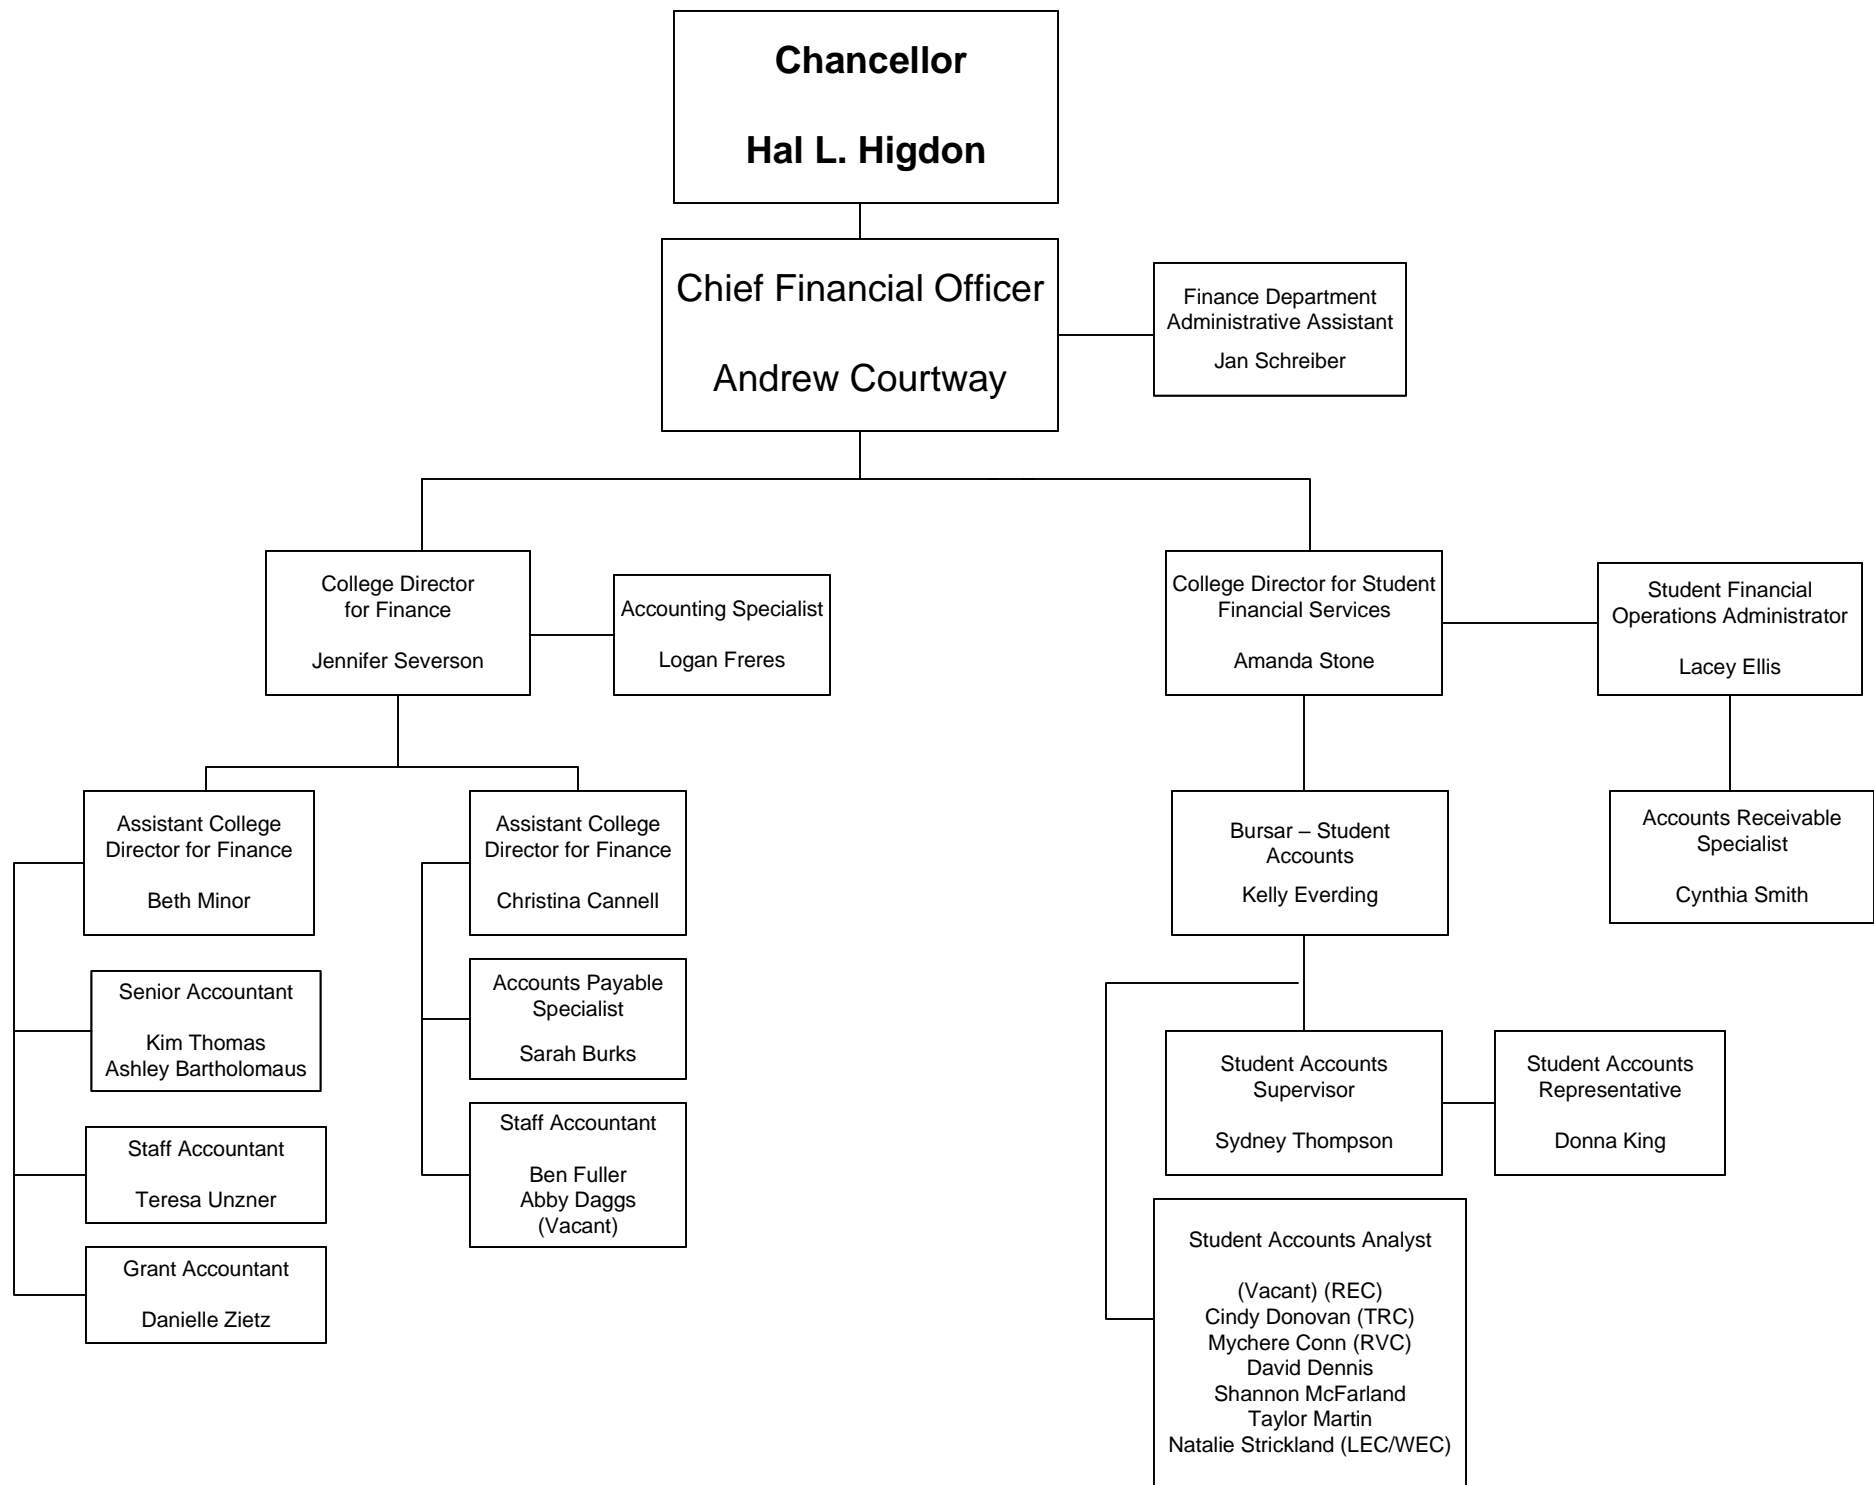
Chancellor

Hal L. Higdon

Chief Financial Officer

Andrew Courtway

Finance Department Administrative Assistant

Jan Schreiber

College Director for Finance

Jennifer Severson

Accounting Specialist

Logan Freres

College Director for Student Financial Services

Amanda Stone

Student Financial Operations Administrator

Lacey Ellis

Assistant College Director for Finance

Beth Minor

Assistant College Director for Finance

Christina Cannell

Bursar – Student Accounts

Kelly Everding

Accounts Receivable Specialist

Cynthia Smith

Senior Accountant

Kim Thomas
Ashley Bartholomaus

Accounts Payable Specialist

Sarah Burks

Staff Accountant

Teresa Unzner

Staff Accountant

Ben Fuller
Abby Daggs
(Vacant)

Grant Accountant

Danielle Zietz

Student Accounts Supervisor

Sydney Thompson

Student Accounts Representative

Donna King

Student Accounts Analyst

(Vacant) (REC)
Cindy Donovan (TRC)
Mychere Conn (RVC)
David Dennis
Shannon McFarland
Taylor Martin
Natalie Strickland (LEC/WEC)